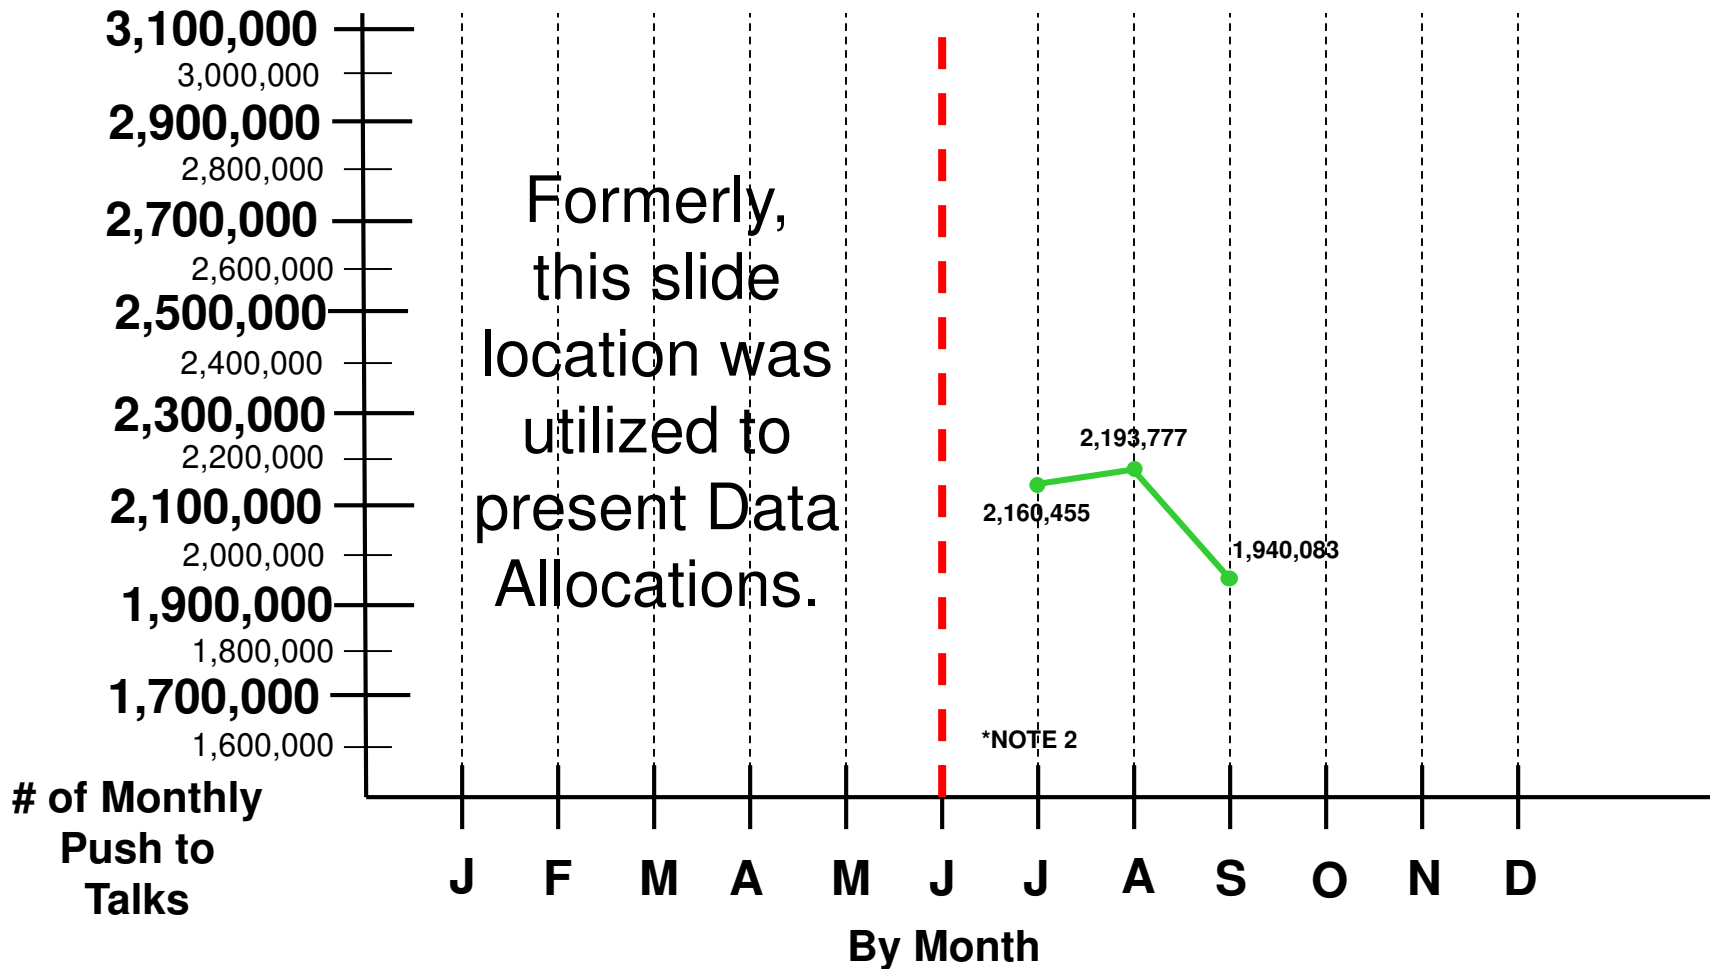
3,100,000
3,000,000
2,900,000
2,800,000
2,700,000
2,600,000
2,500,000
2,400,000
2,300,000
2,200,000
2,100,000
2,000,000
1,900,000
1,800,000
1,700,000
1,600,000

Formerly, this slide location was utilized to present Data Allocations.

2,193,777
2,160,455
1,940,083

*NOTE 2

# of Monthly Push to Talks

J F M A M J J A S O N D

By Month